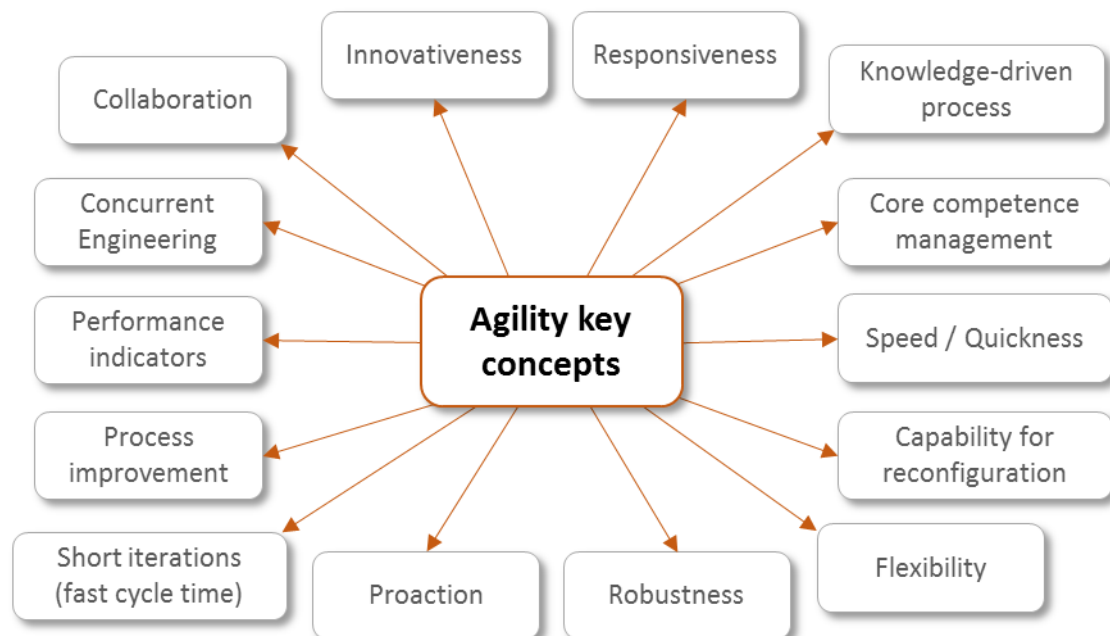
Agility key concepts

Collaboration

Innovativeness

Responsiveness

Knowledge-driven process

Concurrent Engineering

Core competence management

Performance indicators

Speed / Quickness

Process improvement

Capability for reconfiguration

Short iterations (fast cycle time)

Proaction

Robustness

Flexibility